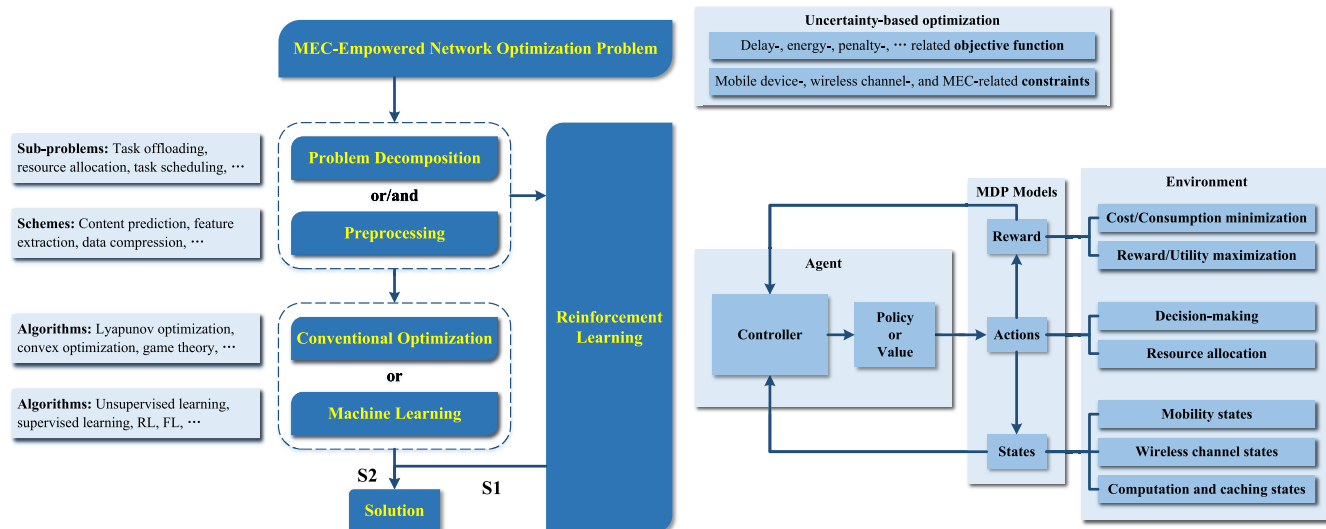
MEC-Empowered Network Optimization Problem

Uncertainty-based optimization

Delay-, energy-, penalty-, ⋯ related **objective function**

Mobile device-, wireless channel-, and MEC-related **constraints**

**Sub-problems:** Task offloading, resource allocation, task scheduling, ⋯

Problem Decomposition

or/and

Preprocessing

**Schemes:** Content prediction, feature extraction, data compression, ⋯

**Algorithms:** Lyapunov optimization, convex optimization, game theory, ⋯

Conventional Optimization

or

Machine Learning

**Algorithms:** Unsupervised learning, supervised learning, RL, FL, ⋯

Reinforcement Learning

S2

S1

Solution

MDP Models

Environment

Reward

Cost/Consumption minimization

Reward/Utility maximization

Agent

Controller

Policy or Value

Actions

Decision-making

Resource allocation

States

Mobility states

Wireless channel states

Computation and caching states